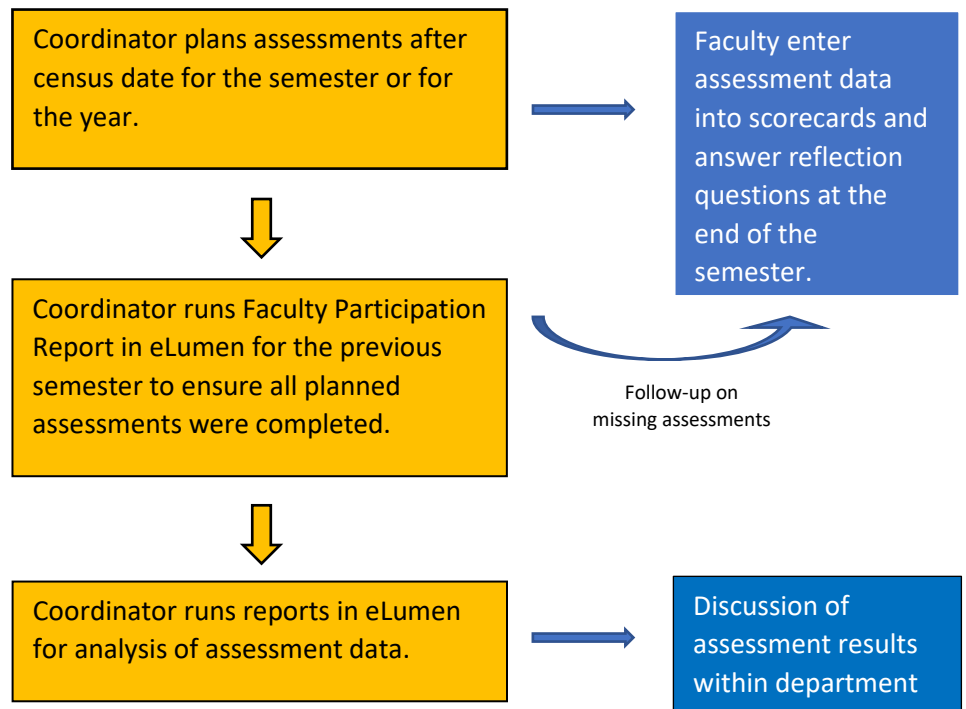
Coordinator plans assessments after census date for the semester or for the year.

Faculty enter assessment data into scorecards and answer reflection questions at the end of the semester.

Coordinator runs Faculty Participation Report in eLumen for the previous semester to ensure all planned assessments were completed.

Follow-up on missing assessments

Coordinator runs reports in eLumen for analysis of assessment data.

Discussion of assessment results within department